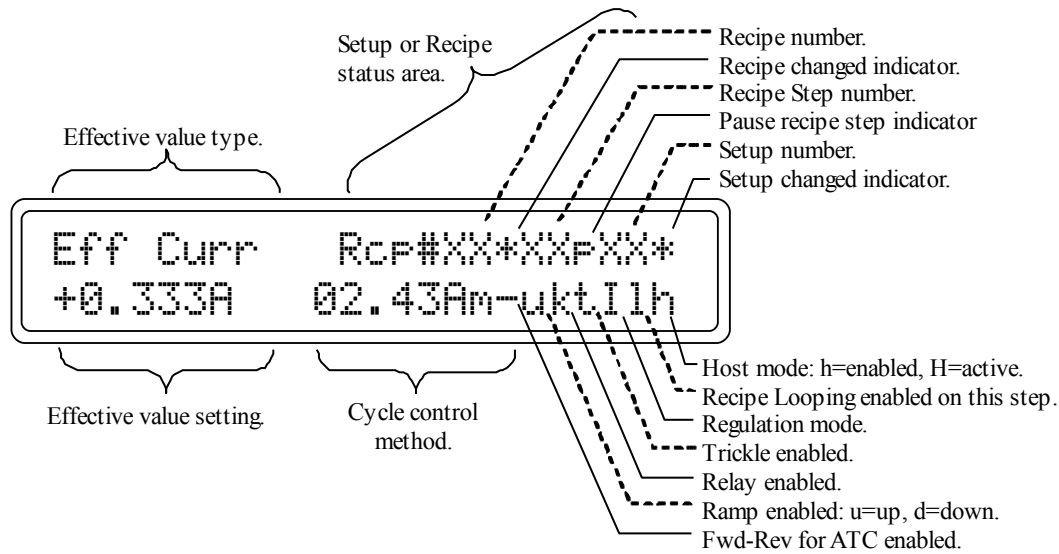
Setup or Recipe status area.

Effective value type.

Recipe number.
Recipe changed indicator.
Recipe Step number.
Pause recipe step indicator
Setup number.
Setup changed indicator.

Eff Curr Rcp#XX*XXpXX*
+0.333A 02.43Am-uktIlh

Effective value setting.

Cycle control method.

Host mode: h=enabled, H=active.
Recipe Looping enabled on this step.
Regulation mode.
Trickle enabled.
Relay enabled.
Ramp enabled: u=up, d=down.
Fwd-Rev for ATC enabled.